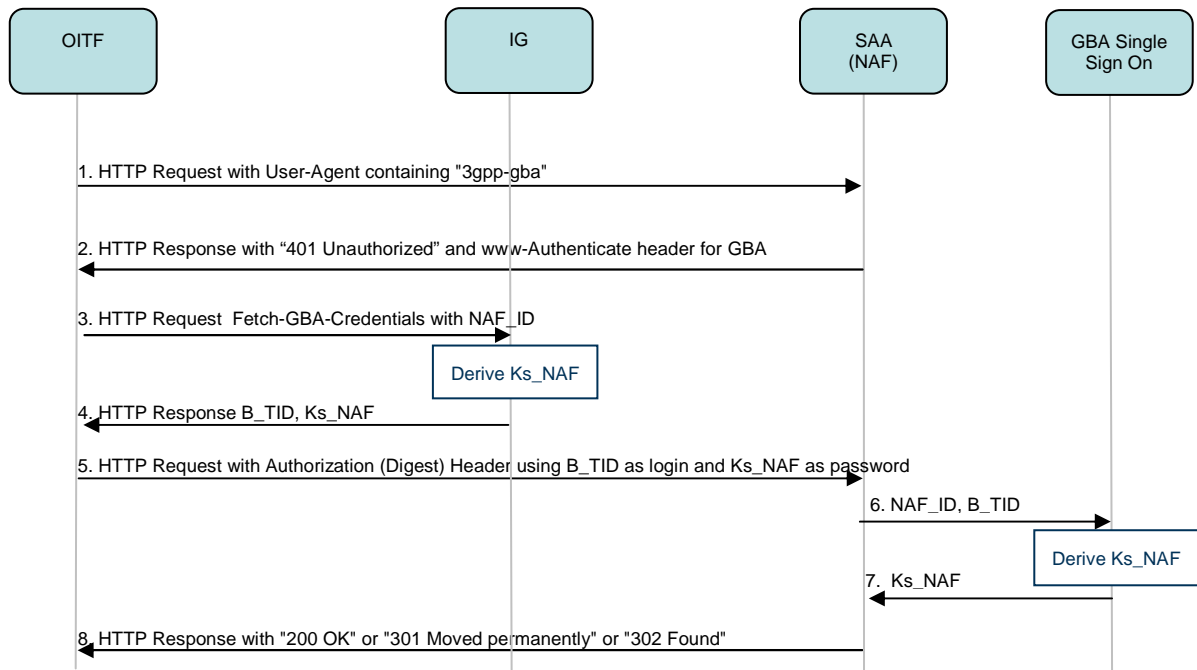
OITF

IG

SAA
(NAF)

GBA Single
Sign On

1. HTTP Request with User-Agent containing "3gpp-gba"

2. HTTP Response with “401 Unauthorized” and www-Authenticate header for GBA

3. HTTP Request Fetch-GBA-Credentials with NAF_ID

Derive Ks_NAF

4. HTTP Response B_TID, Ks_NAF

5. HTTP Request with Authorization (Digest) Header using B_TID as login and Ks_NAF as password

6. NAF_ID, B_TID

Derive Ks_NAF

7. Ks_NAF

8. HTTP Response with "200 OK" or "301 Moved permanently" or "302 Found"